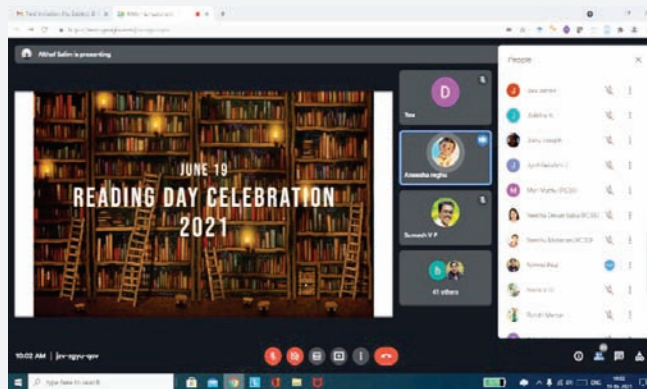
Althaf Salim is presenting

JUNE 19
READING DAY CELEBRATION
2021

D
You
Aneesha raghu
Sumesh V P
41 others

People
Jaisi James
Adithya K
Sonu Joseph
Jyoti Rakesh
Mini Mathi (PGDB)
Neetha Devan Babu (BCGS)
Nimmi Mohanan (BCGS)
Nimmi Paul
Navia V S
Ruchi Menon

10:02 AM | jzv-rgyv-qov

Type here to search